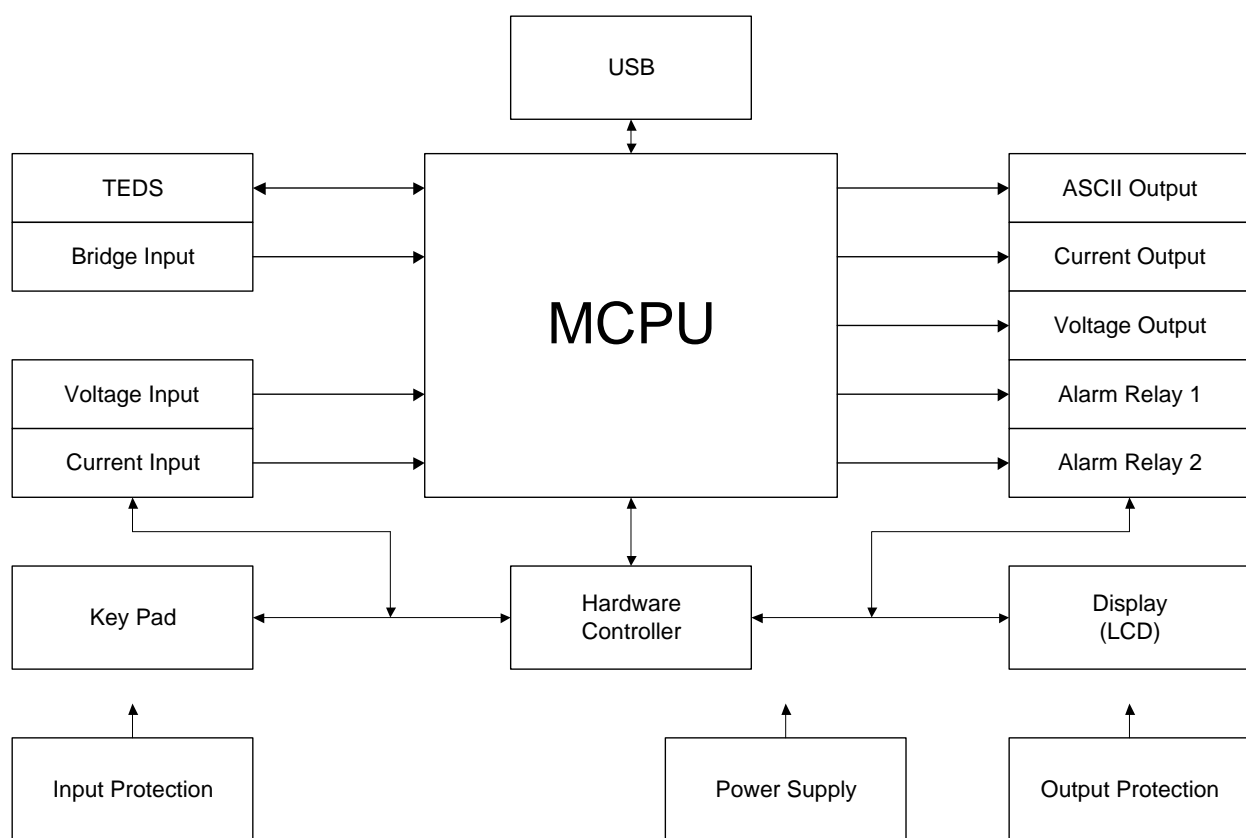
USB

TEDS

Bridge Input

MCPU

ASCII Output

Current Output

Voltage Output

Voltage Input

Current Input

Alarm Relay 1

Alarm Relay 2

Key Pad

Hardware Controller

Display (LCD)

Input Protection

Power Supply

Output Protection